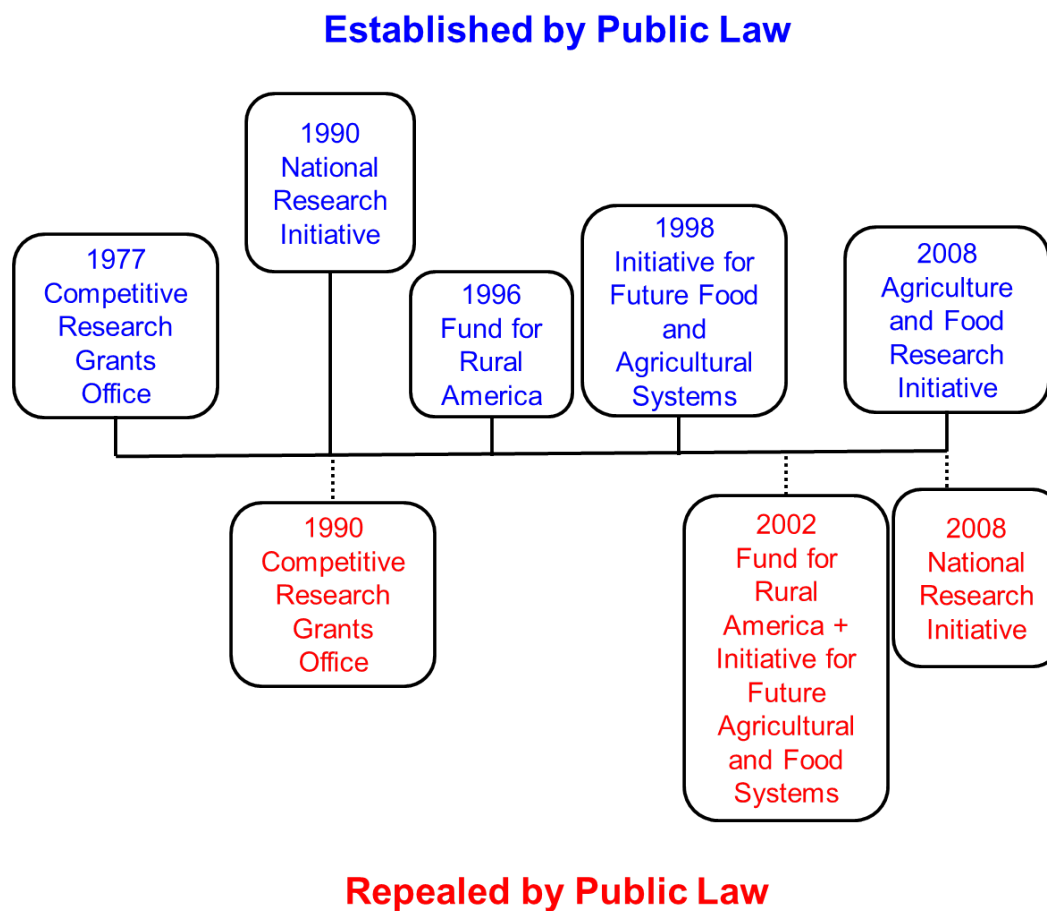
Established by Public Law

1990 National Research Initiative

1977 Competitive Research Grants Office

1996 Fund for Rural America

1998 Initiative for Future Food and Agricultural Systems

2008 Agriculture and Food Research Initiative

1990 Competitive Research Grants Office

2002 Fund for Rural America + Initiative for Future Agricultural and Food Systems

2008 National Research Initiative

Repealed by Public Law